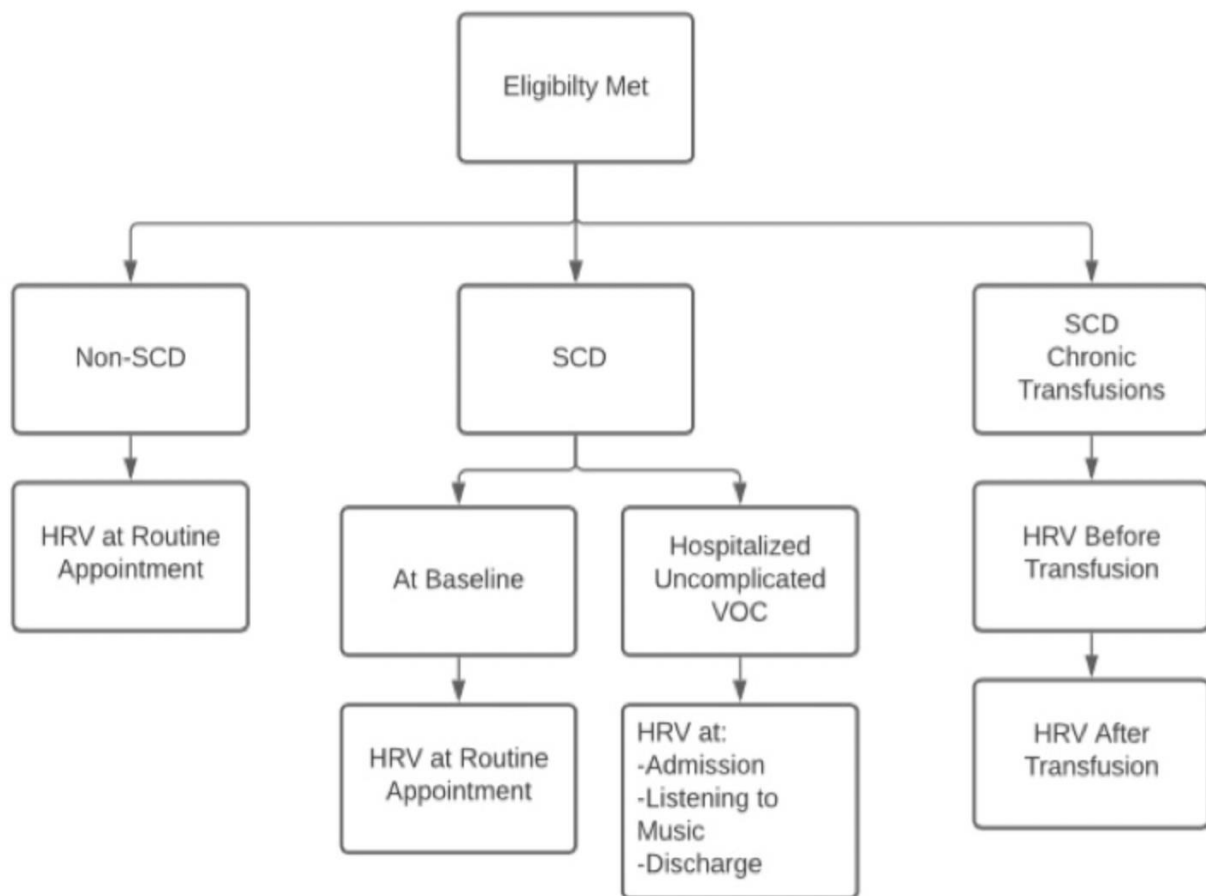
Eligibilty Met

Non-SCD

HRV at Routine Appointment

SCD

At Baseline

HRV at Routine Appointment

Hospitalized Uncomplicated VOC

HRV at:
-Admission
-Listening to Music
-Discharge

SCD Chronic Transfusions

HRV Before Transfusion

HRV After Transfusion